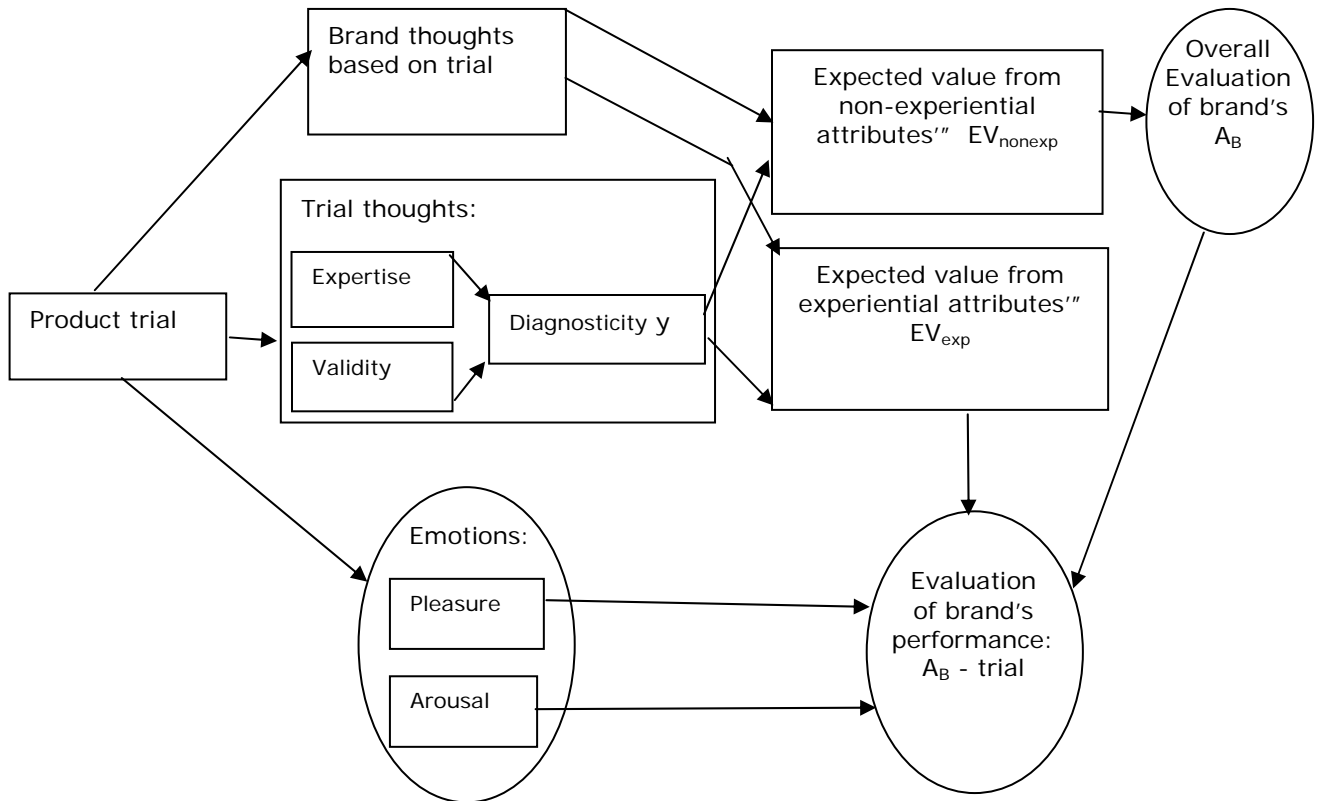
Brand thoughts based on trial

Expected value from non-experiential attributes'" $EV_{nonexp}$

Overall Evaluation of brand's $A_B$

Trial thoughts:

Expertise

Validity

Diagnosticity y

Product trial

Expected value from experiential attributes'" $EV_{exp}$

Emotions:

Pleasure

Arousal

Evaluation of brand's performance: $A_B$ - trial